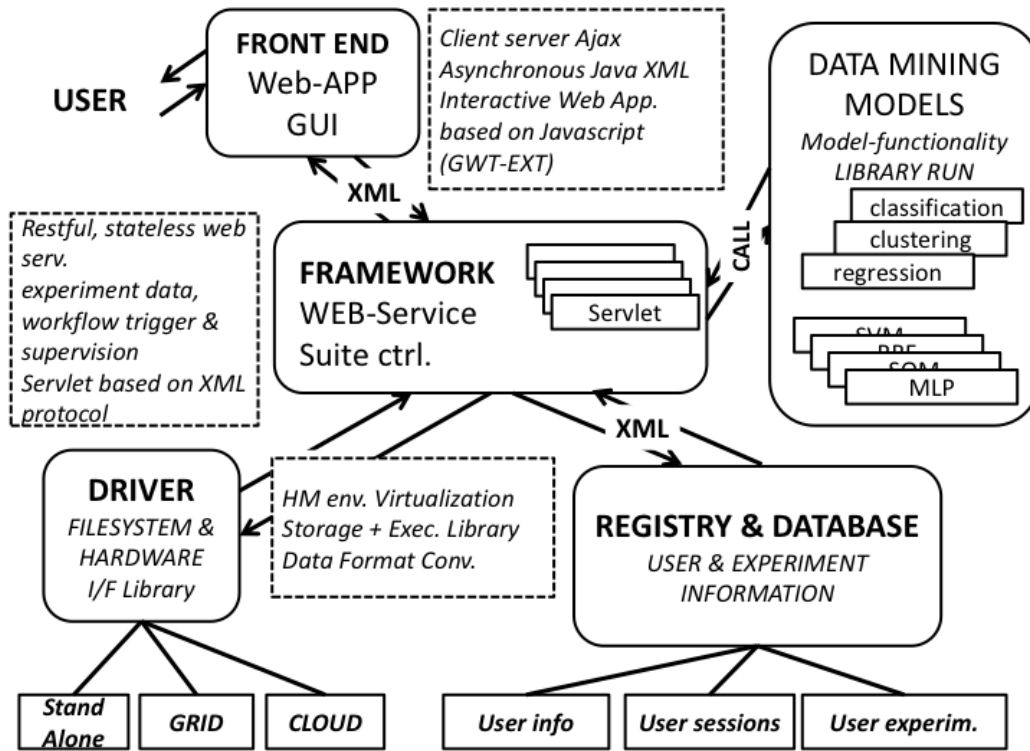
FRONT END
Web-APP
GUI

USER

Client server Ajax
Asynchronous Java XML
Interactive Web App.
based on Javascript
(GWT-EXT)

DATA MINING
MODELS
Model-functionality
LIBRARY RUN

classification
clustering
regression

XML

Restful, stateless web serv.
experiment data, workflow trigger & supervision
Servlet based on XML protocol

FRAMEWORK
WEB-Service
Suite ctrl.

Servlet

CALL

SVM
RBF
SOM
MLP

XML

DRIVER
FILESYSTEM &
HARDWARE
I/F Library

HM env. Virtualization
Storage + Exec. Library
Data Format Conv.

REGISTRY & DATABASE
USER & EXPERIMENT
INFORMATION

Stand Alone
GRID
CLOUD

User info
User sessions
User experim.